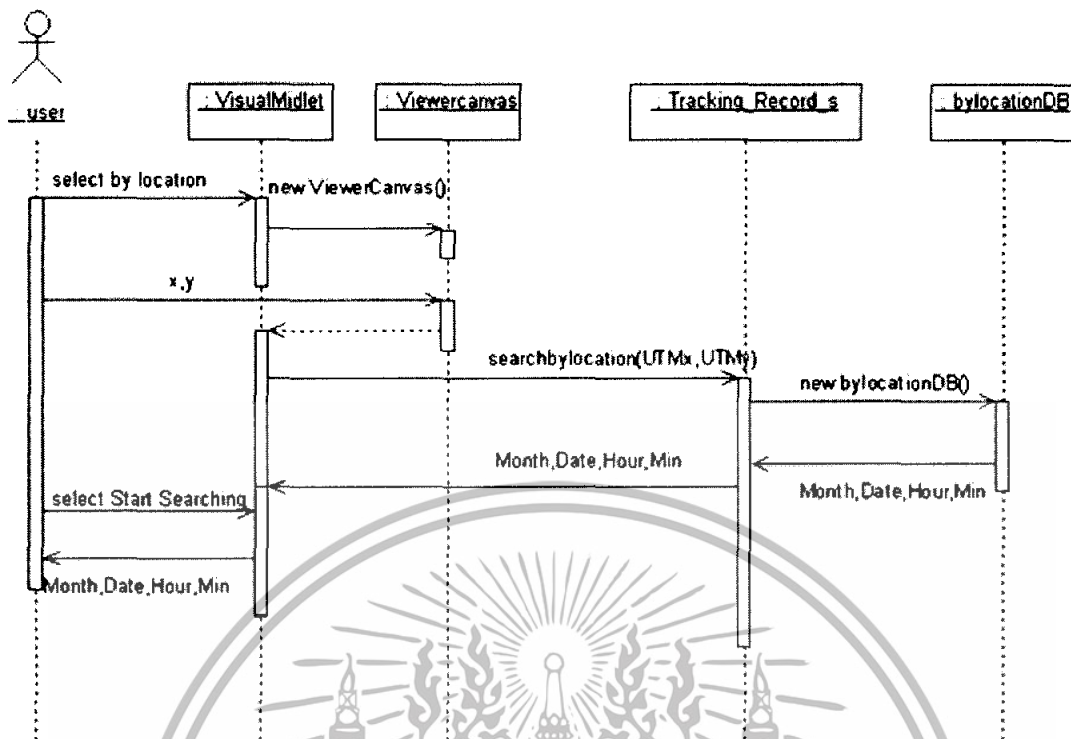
: user

: VisualMidlet

: Viewercanvas

: Tracking_Record_s

: bylocationDB

select by location

new ViewerCanvas()

x,y

searchbylocation(UTMx,UTMy)

new bylocationDB()

Month,Date,Hour,Min

Month,Date,Hour,Min

select Start Searching

Month,Date,Hour,Min